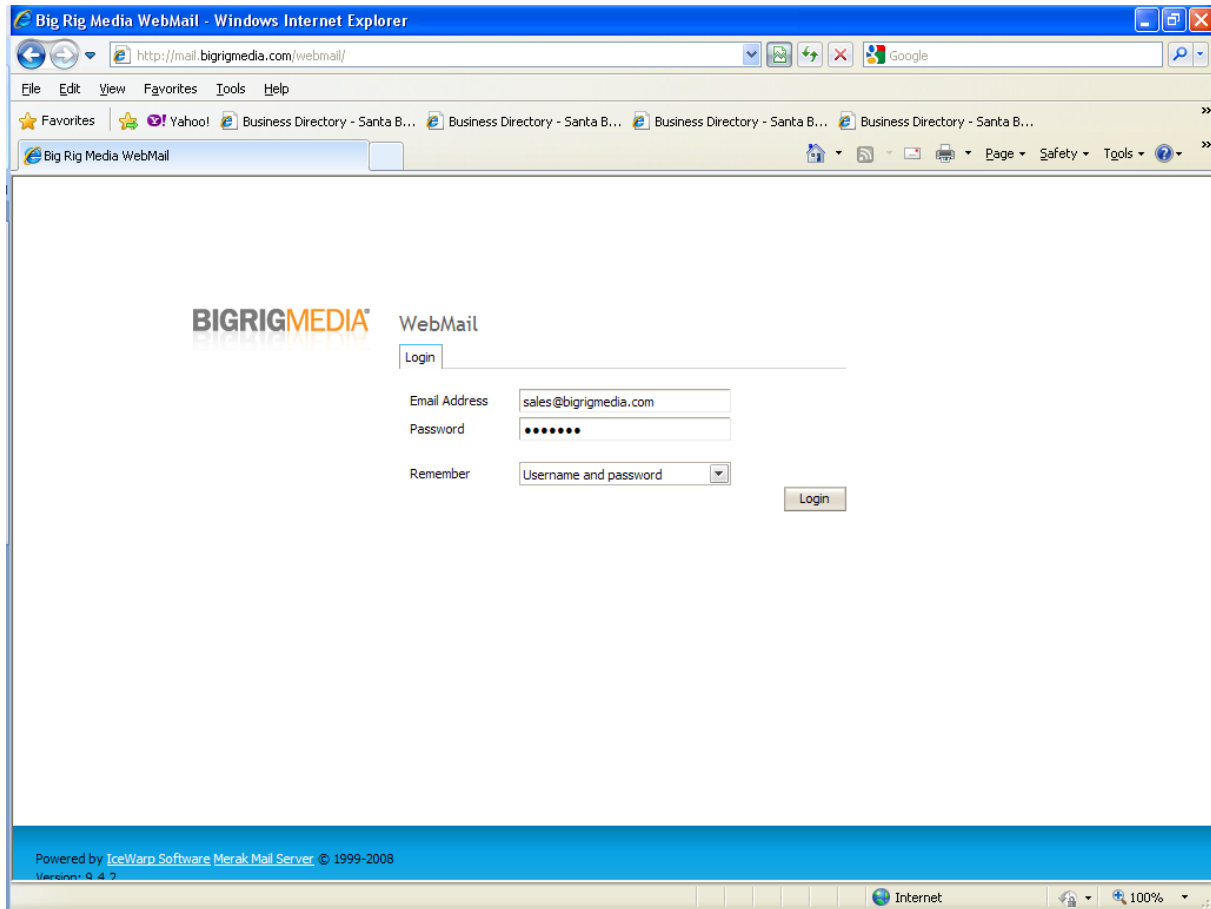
Big Rig Media WebMail - Windows Internet Explorer

http://mail.bigrigmedia.com/webmail/

Google

File Edit View Favorites Tools Help

Favorites Yahoo! Business Directory - Santa B... Business Directory - Santa B... Business Directory - Santa B... Business Directory - Santa B...

Big Rig Media WebMail

Page Safety Tools

BIGRIGMEDIA WebMail

Login

Email Address sales@bigrigmedia.com
Password •••••••

Remember Username and password

Login

Powered by IceWarp Software Merak Mail Server © 1999-2008
Version: 9.4.2

Internet 100%